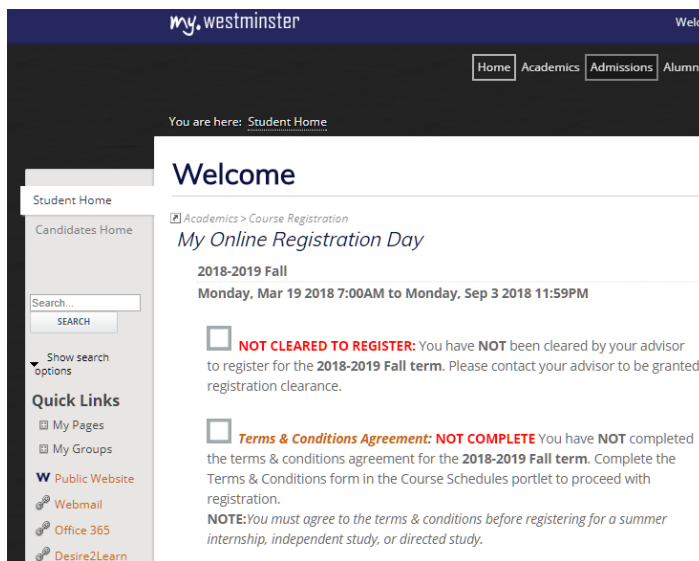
my.westminster

Welc

Home Academics Admissions Alumn

You are here: Student Home

Student Home

Candidates Home

Search...

SEARCH

Show search options

Quick Links

My Pages

My Groups

Public Website

Webmail

Office 365

Desire2Learn

Welcome

Academics > Course Registration

My Online Registration Day

2018-2019 Fall

Monday, Mar 19 2018 7:00AM to Monday, Sep 3 2018 11:59PM

NOT CLEARED TO REGISTER: You have NOT been cleared by your advisor to register for the 2018-2019 Fall term. Please contact your advisor to be granted registration clearance.

Terms & Conditions Agreement: NOT COMPLETE You have NOT completed the terms & conditions agreement for the 2018-2019 Fall term. Complete the Terms & Conditions form in the Course Schedules portlet to proceed with registration.

NOTE:You must agree to the terms & conditions before registering for a summer internship, independent study, or directed study.